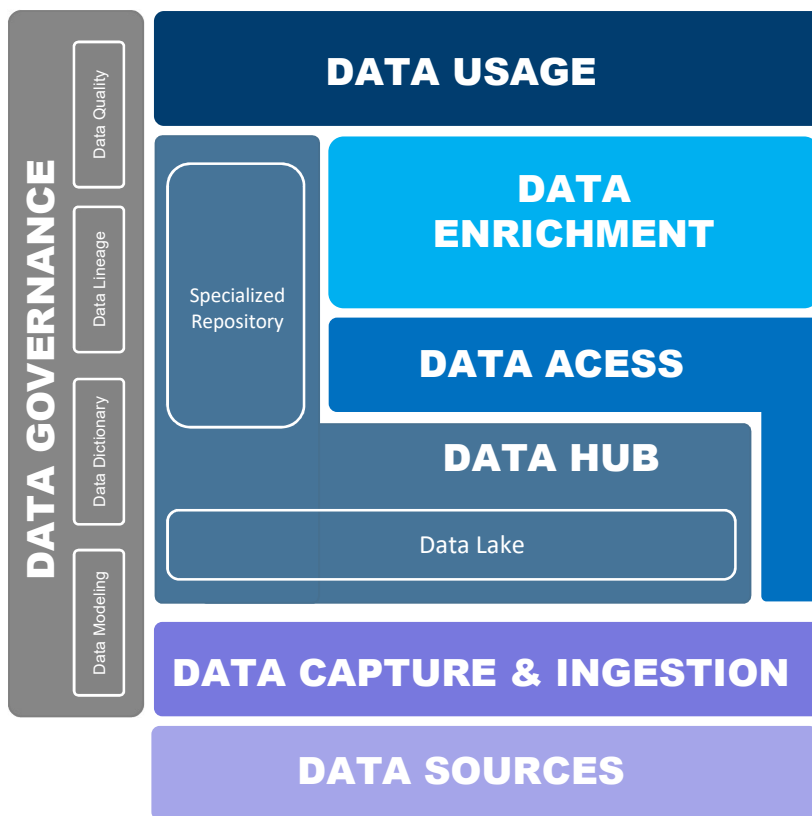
DATA GOVERNANCE

Data Quality

Data Lineage

Data Dictionary

Data Modeling

DATA USAGE

Specialized Repository

DATA ENRICHMENT

DATA ACESS

DATA HUB

Data Lake

DATA CAPTURE & INGESTION

DATA SOURCES